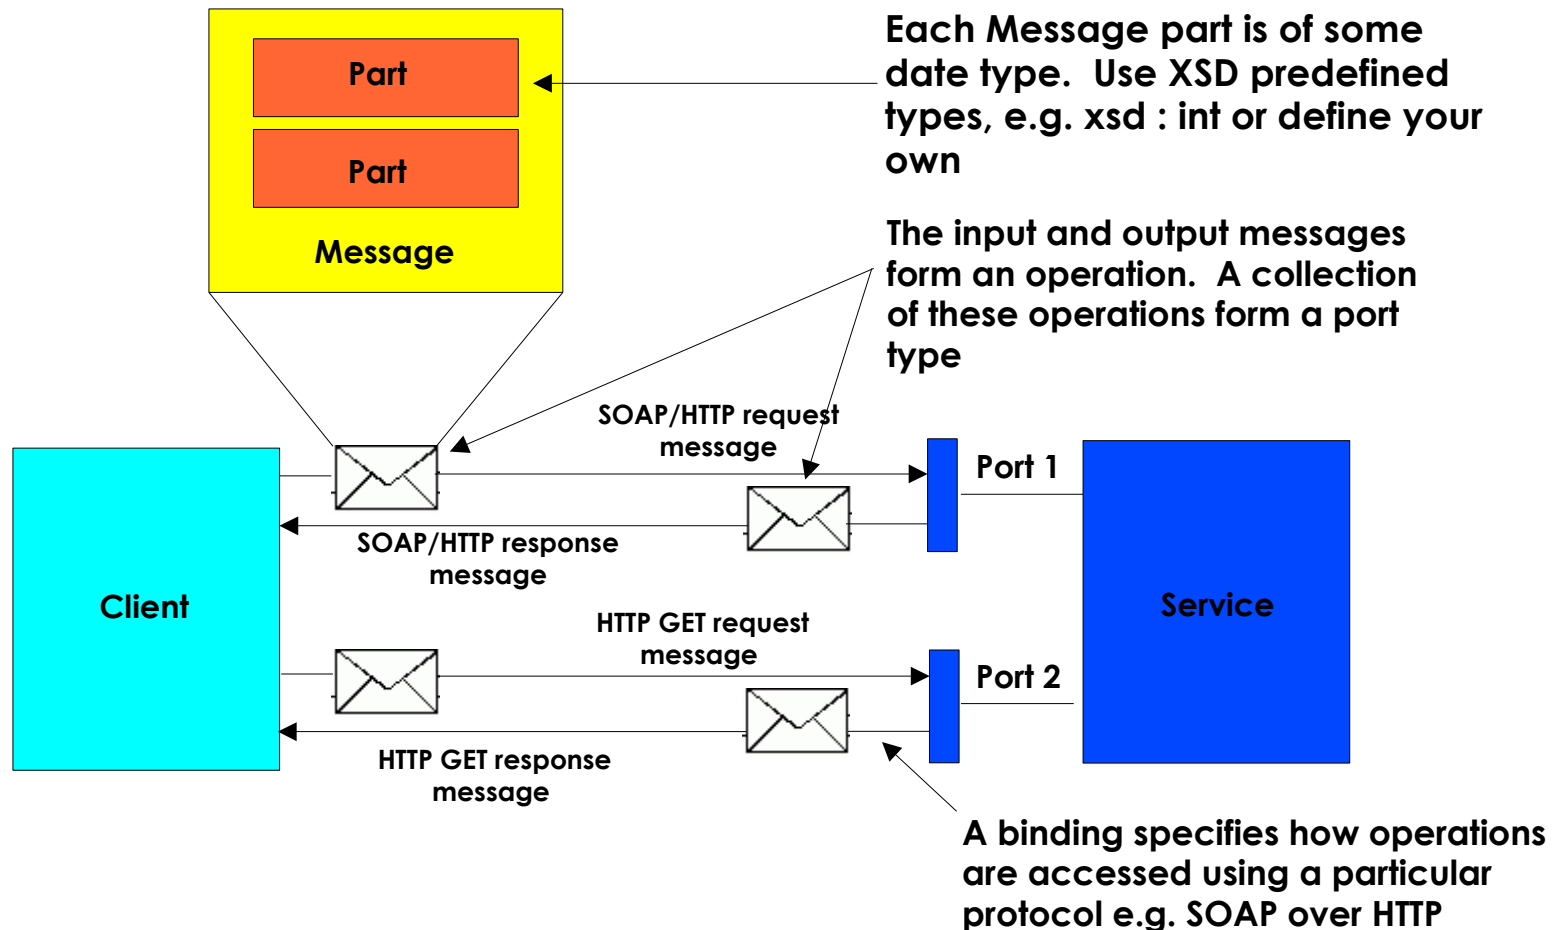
Part

Part

Message

Each Message part is of some date type. Use XSD predefined types, e.g. xsd : int or define your own

The input and output messages form an operation. A collection of these operations form a port type

SOAP/HTTP request message

Port 1

SOAP/HTTP response message

Client

Service

HTTP GET request message

Port 2

HTTP GET response message

A binding specifies how operations are accessed using a particular protocol e.g. SOAP over HTTP